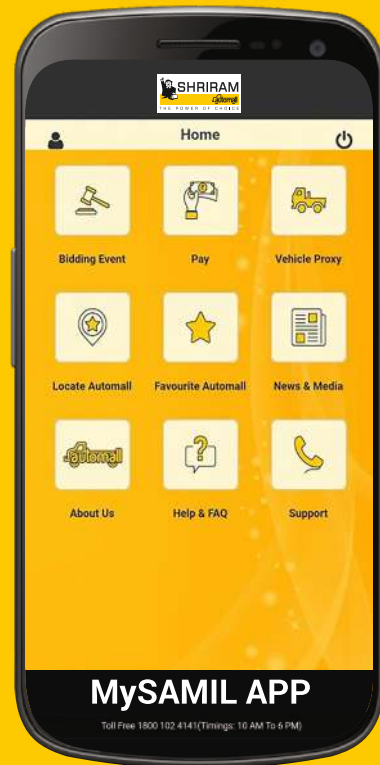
SHRIRAM
Automall
THE POWER OF CHOICE

Home

Bidding Event

Pay

Vehicle Proxy

Locate Automall

Favourite Automall

News & Media

Automall

About Us

Help & FAQ

Support

MySAMIL APP

Toll Free 1800 102 4141(Timings: 10 AM To 6 PM)